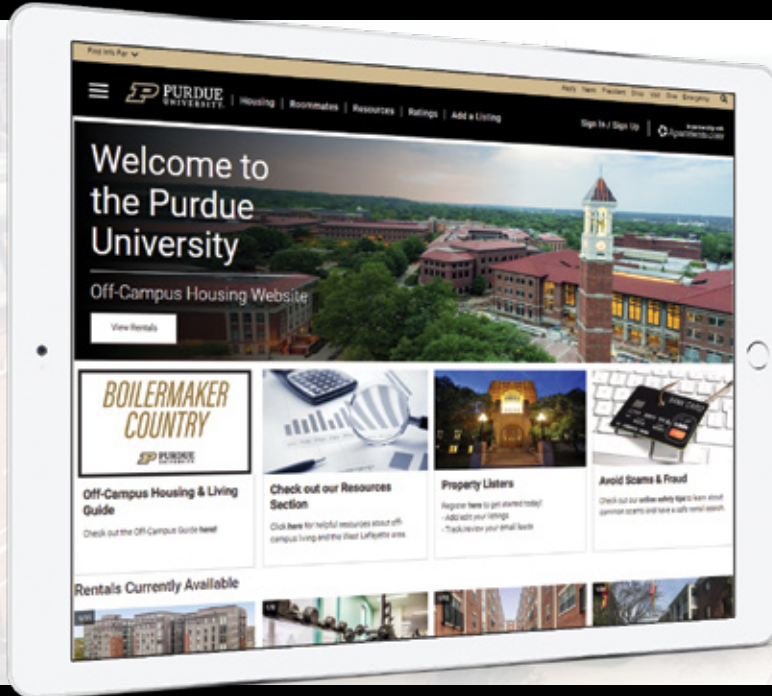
Find Info For

Apply News President Shop Visit Give Emergency

PURDUE UNIVERSITY | Housing | Roommates | Resources | Ratings | Add a Listing

Sign In / Sign Up | Apartments.com

Welcome to the Purdue University

Off-Campus Housing Website

View Rentals

BOILERMAKER COUNTRY

PURDUE UNIVERSITY

Off-Campus Housing & Living Guide

Check out the Off-Campus Guide here!

Check out our Resources Section

Click here for helpful resources about off-campus living and the West Lafayette area.

Property Listers

Register here to get started today!
- Add/edit your listings
- Track/review your email leads

Avoid Scams & Fraud

Check out our online safety tips to learn about common scams and have a safe rental search.

Rentals Currently Available